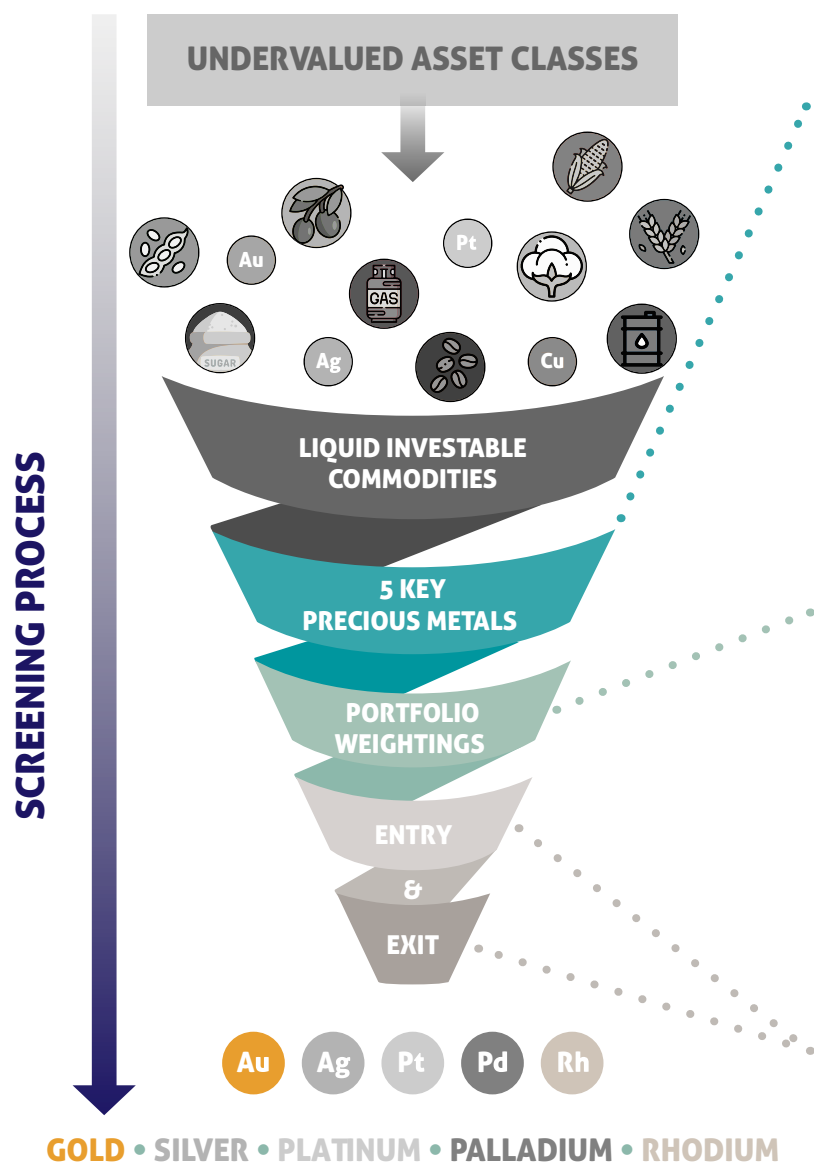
UNDERVALUED ASSET CLASSES

Au

Pt

GAS

SUGAR

Ag

Cu

SCREENING PROCESS

LIQUID INVESTABLE COMMODITIES

5 KEY PRECIOUS METALS

PORTFOLIO WEIGHTINGS

ENTRY

&

EXIT

Au Ag Pt Pd Rh

GOLD • SILVER • PLATINUM • PALLADIUM • RHODIUM